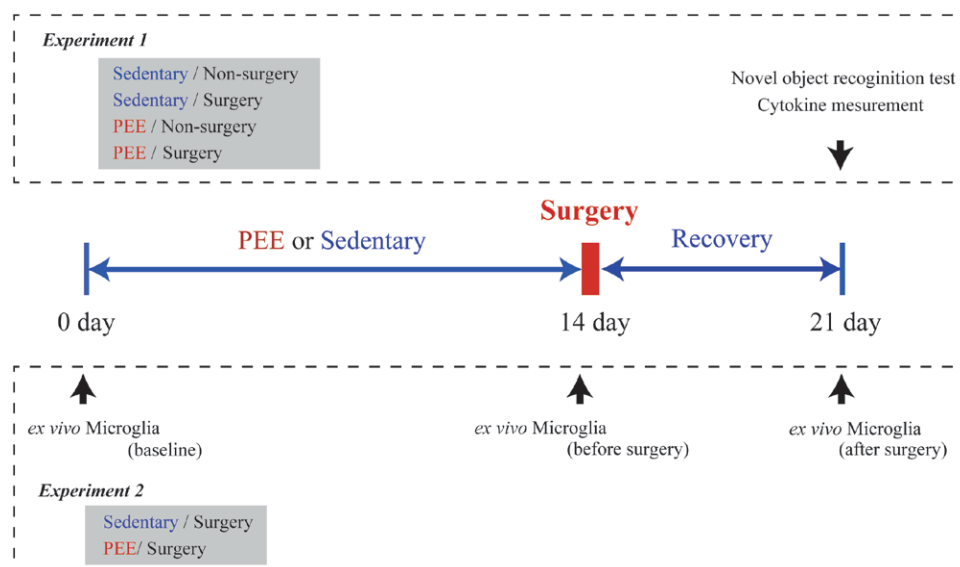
Experiment 1

Sedentary / Non-surgery
Sedentary / Surgery
PEE / Non-surgery
PEE / Surgery

Novel object recoginition test
Cytokine mesurement

Surgery

PEE or Sedentary

Recovery

0 day

14 day

21 day

ex vivo Microglia (baseline)

ex vivo Microglia (before surgery)

ex vivo Microglia (after surgery)

Experiment 2

Sedentary / Surgery
PEE/ Surgery